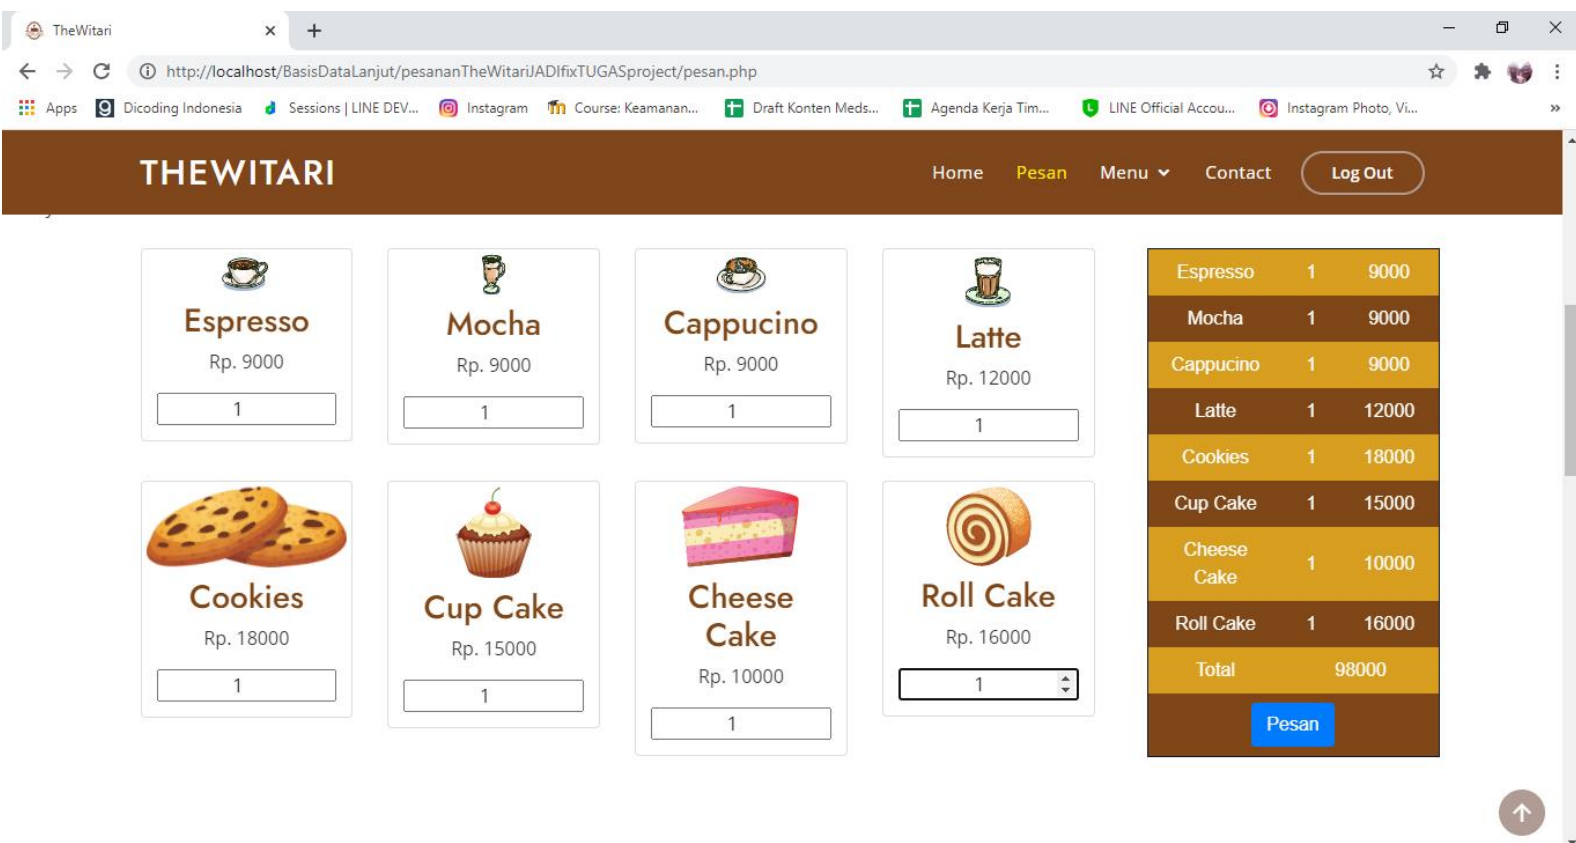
TheWitari ×

http://localhost/BasisDataLanjut/pesananTheWitariJADIfixTUGASproject/pesan.php

Apps Dicoding Indonesia Sessions | LINE DEV... Instagram Course: Keamanan... Draft Konten Meds... Agenda Kerja Tim... LINE Official Accou... Instagram Photo, Vi...

THEWITARI

Home Pesan Menu Contact Log Out

Espresso
Rp. 9000
1

Mocha
Rp. 9000
1

Cappucino
Rp. 9000
1

Latte
Rp. 12000
1

Cookies
Rp. 18000
1

Cup Cake
Rp. 15000
1

Cheese Cake
Rp. 10000
1

Roll Cake
Rp. 16000
1

| Espresso | 1 | 9000 |
|---|---|---|
| Mocha | 1 | 9000 |
| Cappucino | 1 | 9000 |
| Latte | 1 | 12000 |
| Cookies | 1 | 18000 |
| Cup Cake | 1 | 15000 |
| Cheese Cake | 1 | 10000 |
| Roll Cake | 1 | 16000 |
| Total | 98000 | |

Pesan